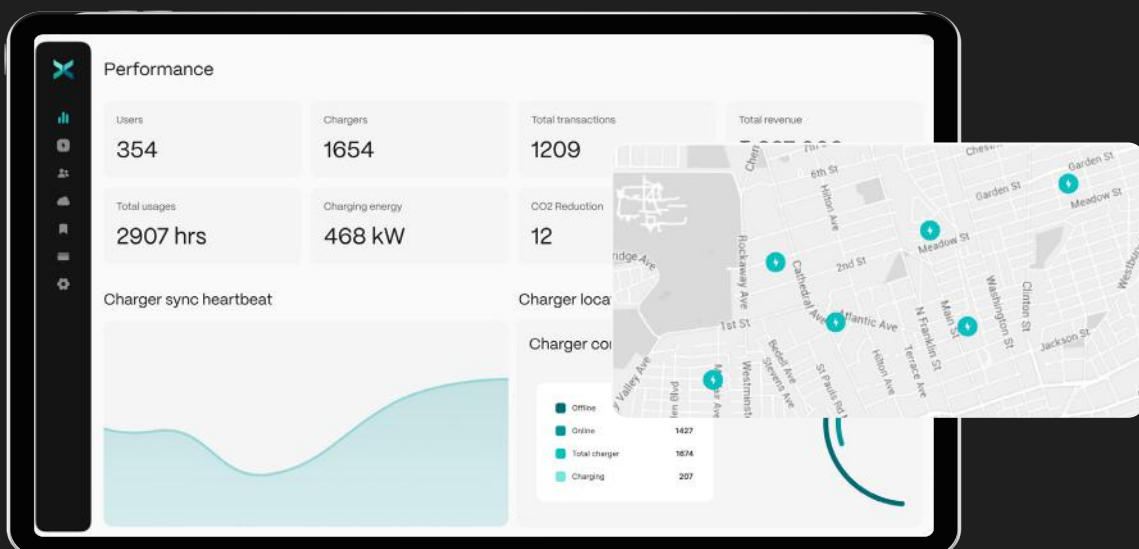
Performance

Users
354

Chargers
1654

Total transactions
1209

Total revenue
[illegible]

Total usages
2907 hrs

Charging energy
468 kW

CO2 Reduction
12

Charger sync heartbeat

Charger loca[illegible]

Charger co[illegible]

| | |
|---|---|
| Offline | |
| Online | 1427 |
| Total charger | 1674 |
| Charging | 207 |

Chest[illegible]
Garden St
Garden St
Meadow St
6th St
Hilton Ave
Meadow St
Westbu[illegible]
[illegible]idge Ave
Rockaway Ave
Cathedral Ave
2nd St
Washington St
Clinton St
Main St
N Franklin St
Atlantic Ave
1st St
Jackson St
Valley Ave
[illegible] Blvd
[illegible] Ave
Westminst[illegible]
Bedell Ave
Stevens Ave
St Pauls Rd
Hilton Ave
Terrace Ave